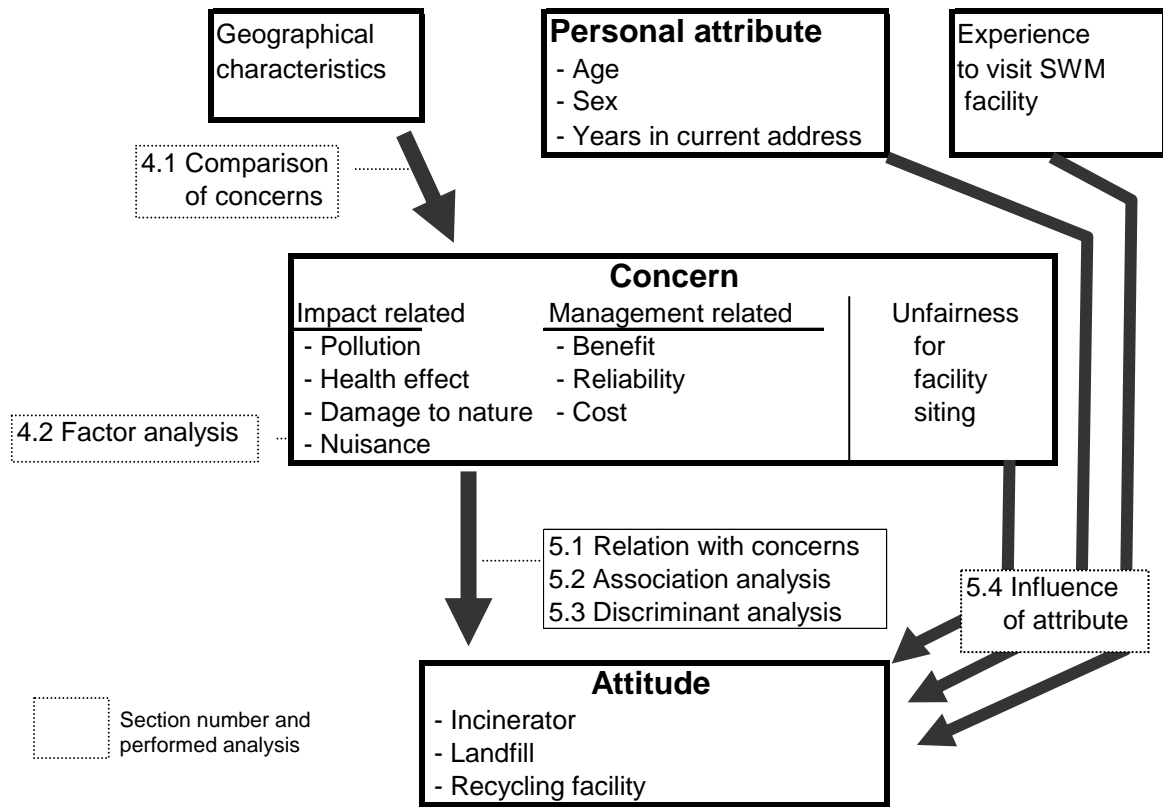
Geographical characteristics

Personal attribute
- Age
- Sex
- Years in current address

Experience to visit SWM facility

4.1 Comparison of concerns

Concern
Impact related
- Pollution
- Health effect
- Damage to nature
- Nuisance

Management related
- Benefit
- Reliability
- Cost

Unfairness for facility siting

4.2 Factor analysis

5.1 Relation with concerns
5.2 Association analysis
5.3 Discriminant analysis

5.4 Influence of attribute

Attitude
- Incinerator
- Landfill
- Recycling facility

Section number and performed analysis